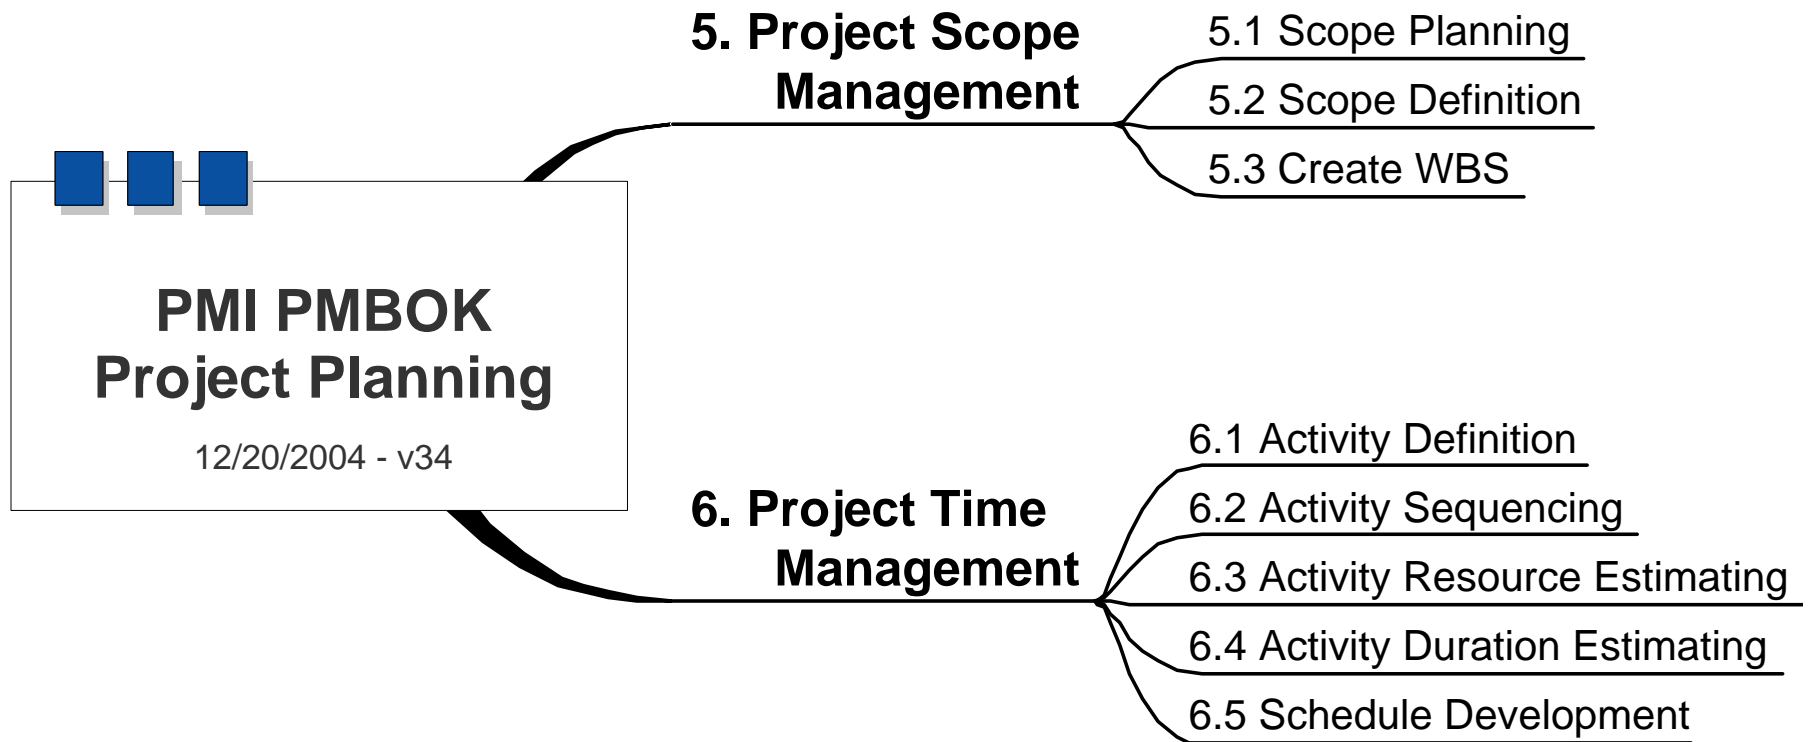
PMI PMBOK
Project Planning

12/20/2004 - v34

5. Project Scope Management

5.1 Scope Planning

5.2 Scope Definition

5.3 Create WBS

6. Project Time Management

6.1 Activity Definition

6.2 Activity Sequencing

6.3 Activity Resource Estimating

6.4 Activity Duration Estimating

6.5 Schedule Development